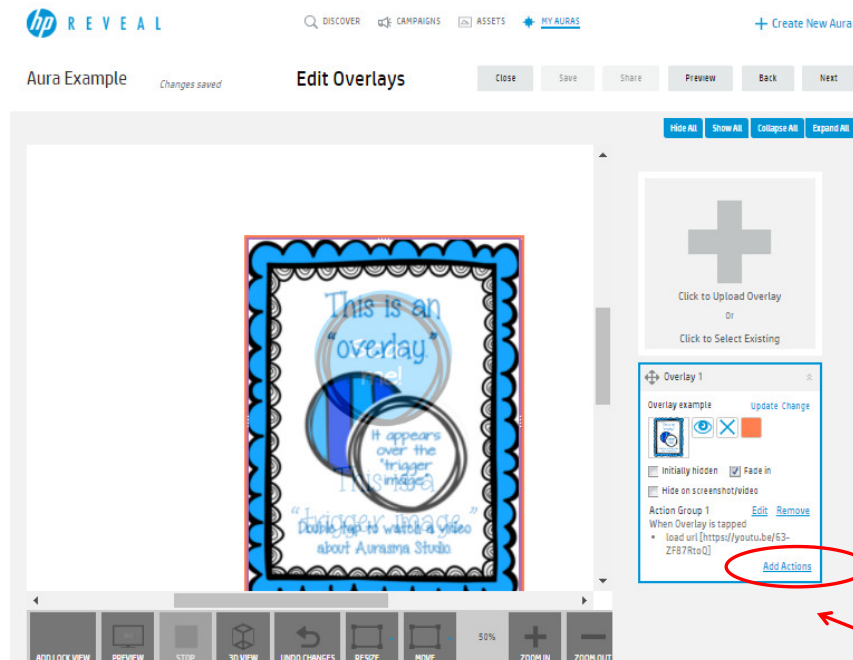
REVEAL

DISCOVER CAMPAIGNS ASSETS MY AURAS

+ Create New Aura

Aura Example Changes saved

Edit Overlays

Close Save Share Preview Back Next

Hide All Show All Collapse All Expand All

This is an "overlay."

It appears over the "trigger image."

This is a "trigger image."

Double tap to watch a video about Aurasma Studio.

Click to Upload Overlay
Or
Click to Select Existing

Overlay 1

Overlay example Update Change

Initially hidden Fade in

Hide on screenshot/video

Action Group 1 Edit Remove

When Overlay is tapped

• load url [https://youtu.be/63-ZF87RtoQ]

Add Actions

ADD LOCK VIEW PREVIEW STOP 3D VIEW UNDO CHANGES RESIZE MOVE 50% ZOOM IN ZOOM OUT